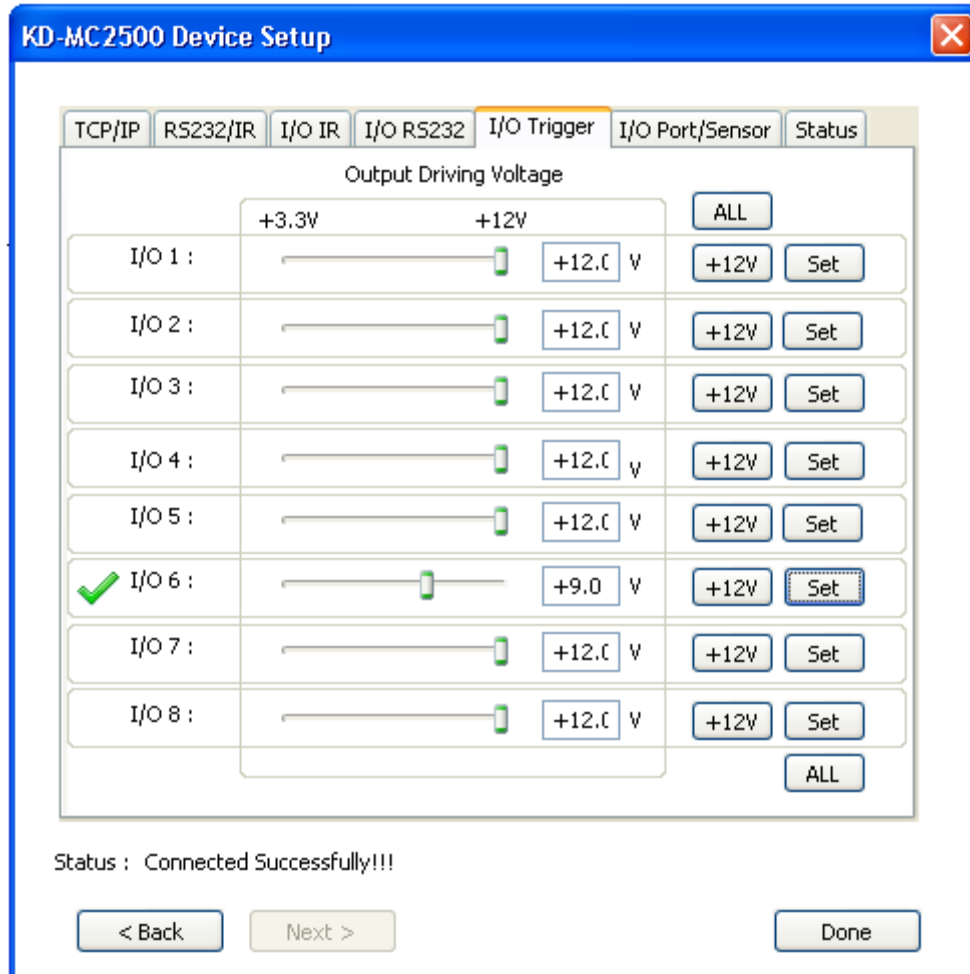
KD-MC2500 Device Setup

TCP/IP | RS232/IR | I/O IR | I/O RS232 | I/O Trigger | I/O Port/Sensor | Status

Output Driving Voltage

+3.3V +12V

ALL

I/O 1 : +12.( V +12V Set

I/O 2 : +12.( V +12V Set

I/O 3 : +12.( V +12V Set

I/O 4 : +12.( V +12V Set

I/O 5 : +12.( V +12V Set

I/O 6 : +9.0 V +12V Set

I/O 7 : +12.( V +12V Set

I/O 8 : +12.( V +12V Set

ALL

Status : Connected Successfully!!!

< Back Next > Done